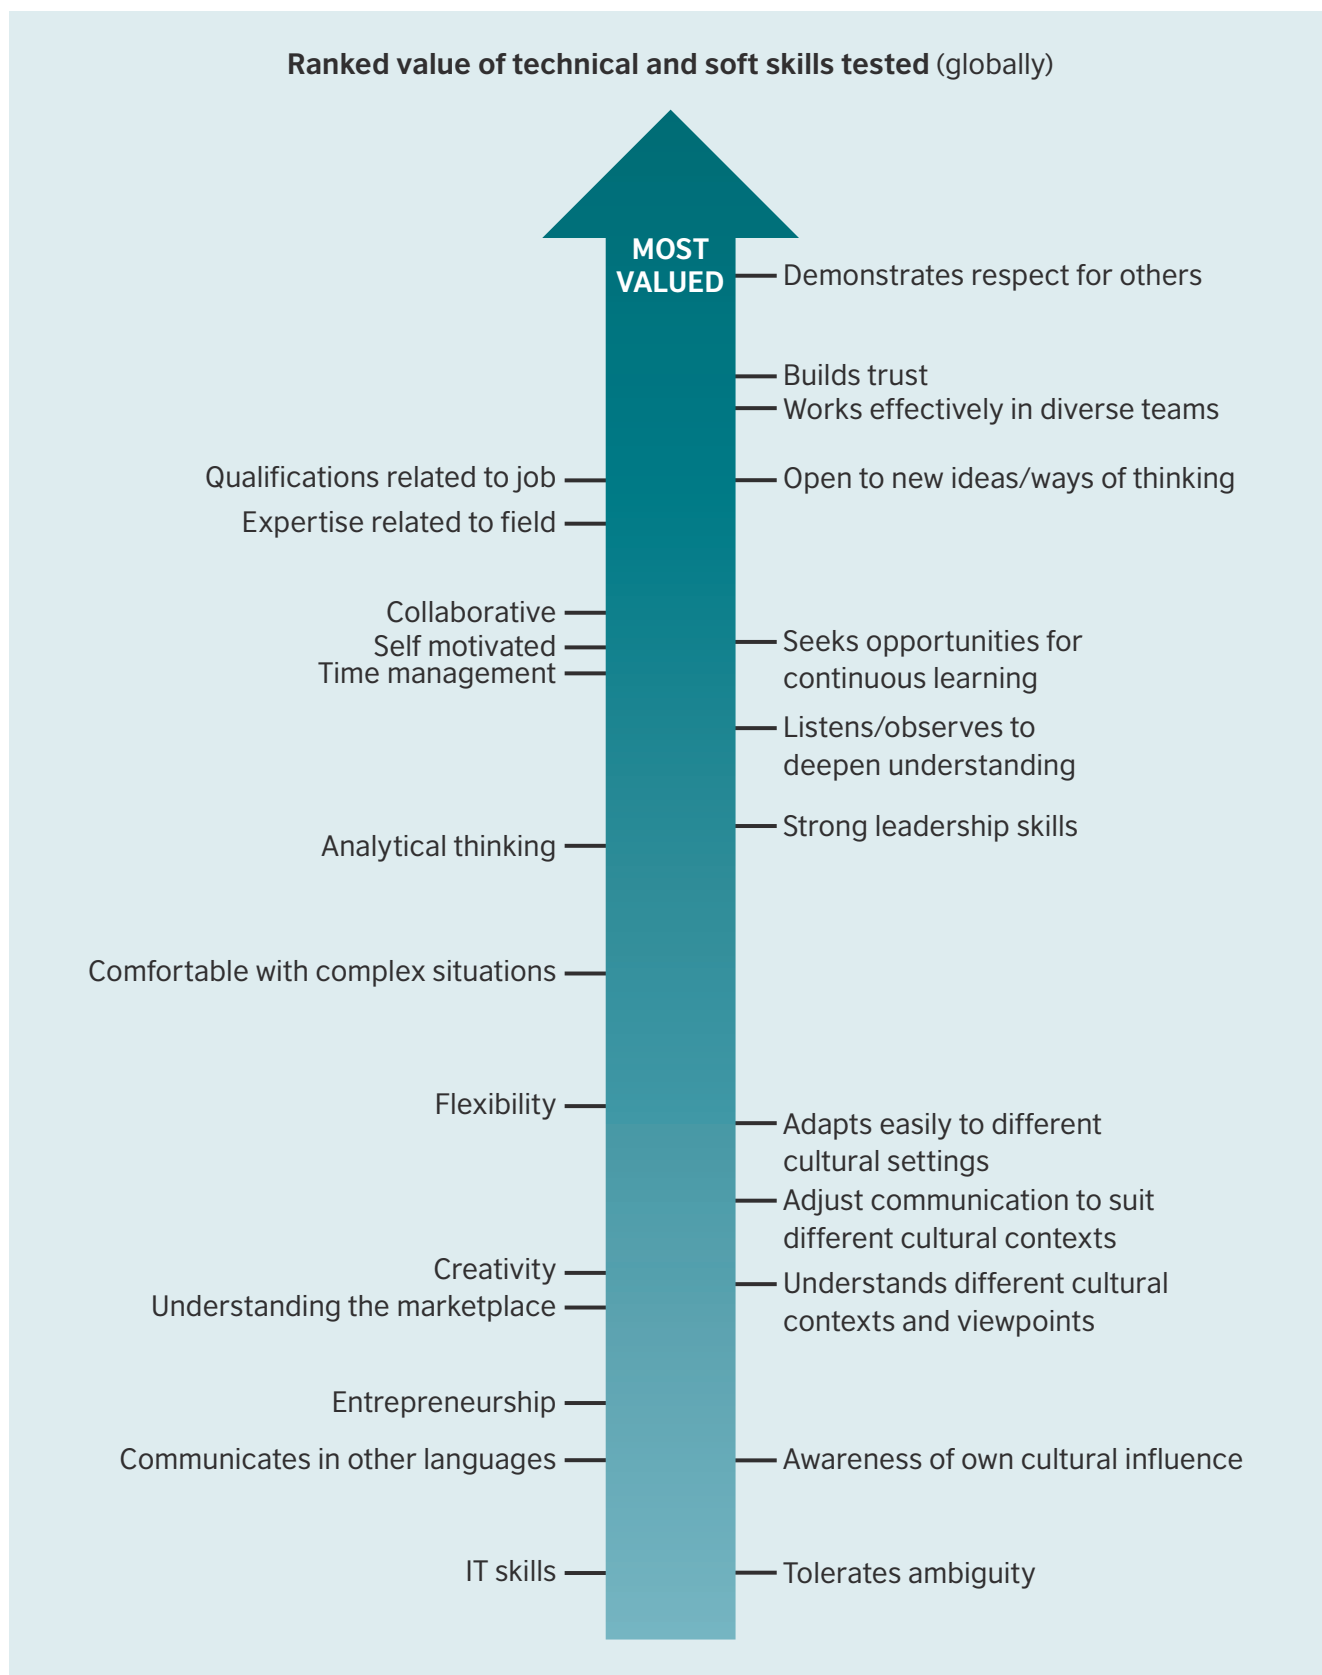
**Ranked value of technical and soft skills tested** (globally)

MOST VALUED

Demonstrates respect for others

Builds trust

Works effectively in diverse teams

Qualifications related to job

Open to new ideas/ways of thinking

Expertise related to field

Collaborative

Self motivated

Seeks opportunities for continuous learning

Time management

Listens/observes to deepen understanding

Strong leadership skills

Analytical thinking

Comfortable with complex situations

Flexibility

Adapts easily to different cultural settings

Adjust communication to suit different cultural contexts

Creativity

Understands different cultural contexts and viewpoints

Understanding the marketplace

Entrepreneurship

Communicates in other languages

Awareness of own cultural influence

IT skills

Tolerates ambiguity